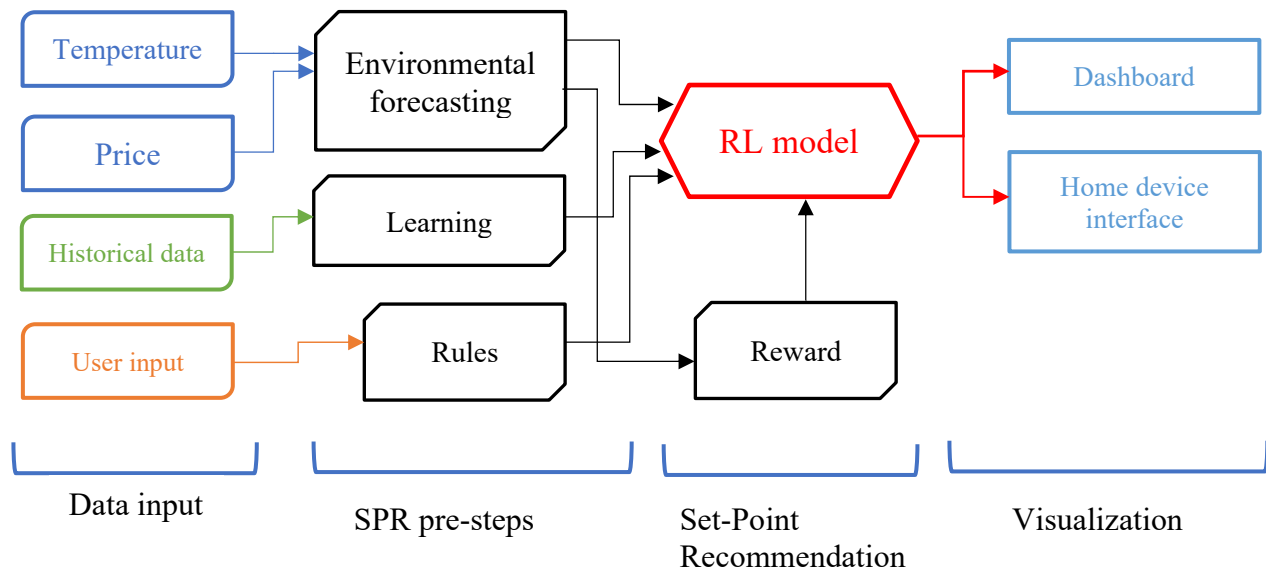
Temperature

Price

Historical data

User input

Environmental forecasting

Learning

Rules

RL model

Reward

Dashboard

Home device interface

Data input

SPR pre-steps

Set-Point Recommendation

Visualization